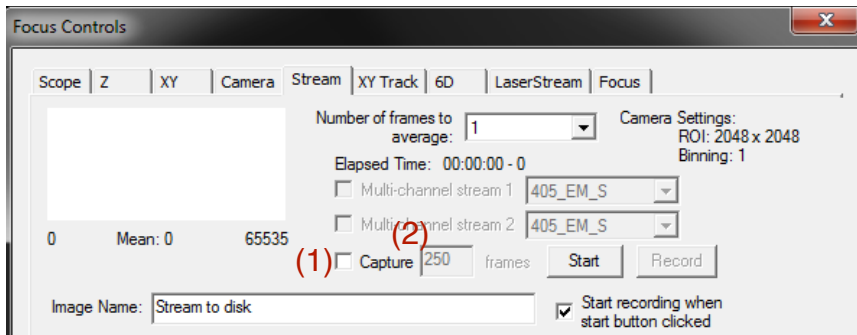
Focus Controls

Scope | Z | XY | Camera | Stream | XY Track | 6D | LaserStream | Focus

Number of frames to average: 1

Camera Settings:
ROI: 2048 x 2048
Binning: 1

Elapsed Time: 00:00:00 - 0

Multi-channel stream 1 405_EM_S

Multi-channel stream 2 405_EM_S

0 Mean: 0 65535

(2)

(1) Capture 250 frames Start Record

Image Name: Stream to disk

Start recording when start button clicked